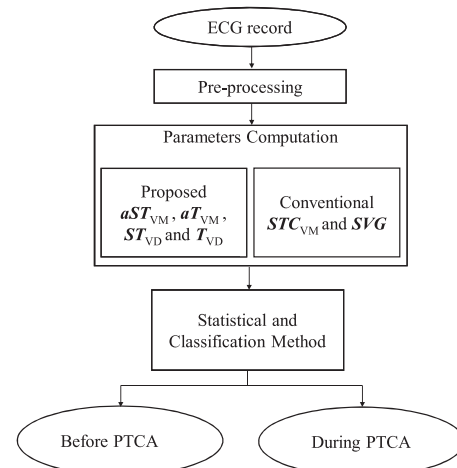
ECG record

Pre-processing

Parameters Computation

Proposed $\boldsymbol{aST}_{\mathrm{VM}}$, $\boldsymbol{aT}_{\mathrm{VM}}$, $\boldsymbol{ST}_{\mathrm{VD}}$ and $\boldsymbol{T}_{\mathrm{VD}}$

Conventional $\boldsymbol{STC}_{\mathrm{VM}}$ and $\boldsymbol{SVG}$

Statistical and Classification Method

Before PTCA

During PTCA